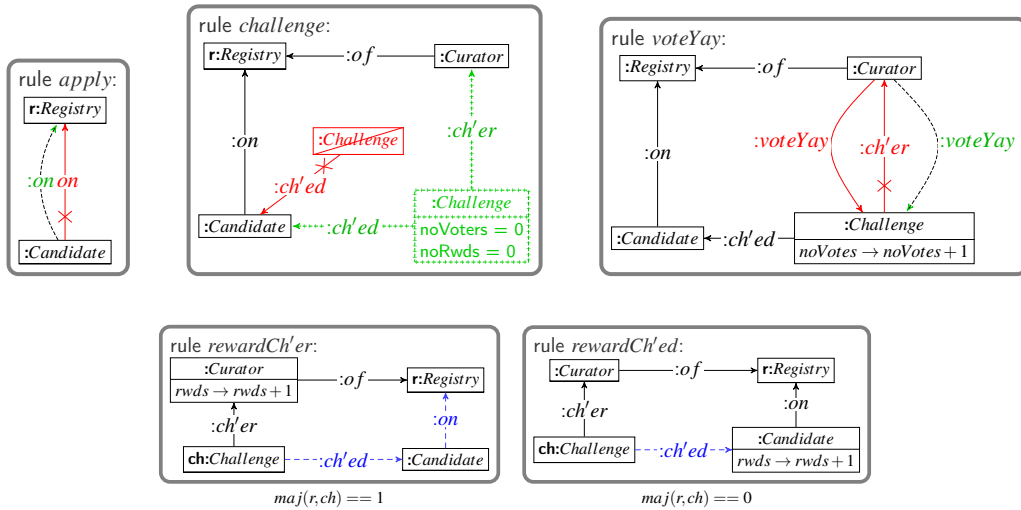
rule *apply*:
r:Registry
:on on
:Candidate

rule *challenge*:
r:Registry
:of
:Curator
:on
:Challenge
:ch'er
:ch'ed
:Candidate
:ch'ed
:Challenge
noVoters = 0
noRwds = 0

rule *voteYay*:
:Registry
:of
:Curator
:voteYay
:ch'er
:voteYay
:on
:Challenge
:Candidate
:ch'ed
$noVotes \to noVotes+1$

rule *rewardCh'er*:
:Curator
$rwds \to rwds+1$
:of
r:Registry
:ch'er
:on
ch:Challenge
:ch'ed
:Candidate
$maj(r,ch) == 1$

rule *rewardCh'ed*:
:Curator
:of
r:Registry
:ch'er
:on
ch:Challenge
:ch'ed
:Candidate
$rwds \to rwds+1$
$maj(r,ch) == 0$